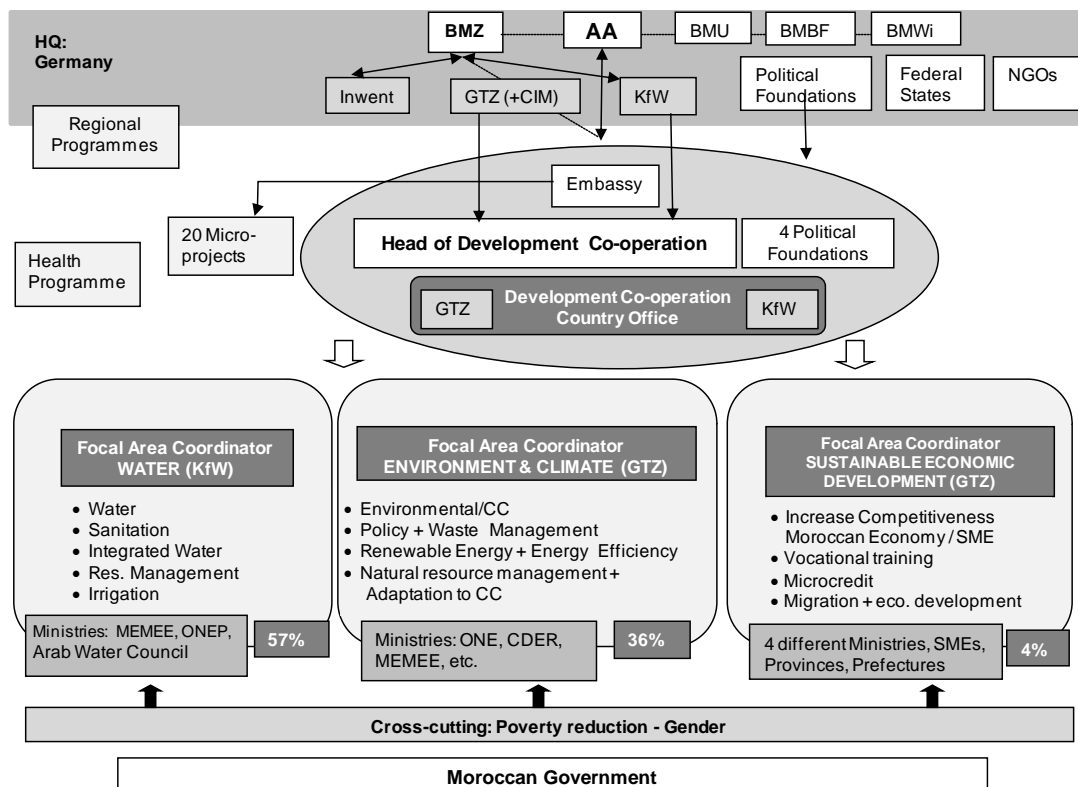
HQ: Germany

BMZ

AA

BMU

BMBF

BMWi

Inwent

GTZ (+CIM)

KfW

Political Foundations

Federal States

NGOs

Regional Programmes

Embassy

20 Microprojects

Head of Development Co-operation

4 Political Foundations

Health Programme

GTZ

Development Co-operation Country Office

KfW

Focal Area Coordinator WATER (KfW)

- Water
- Sanitation
- Integrated Water
- Res. Management
- Irrigation

Ministries: MEMEE, ONEP, Arab Water Council

57%

Focal Area Coordinator ENVIRONMENT & CLIMATE (GTZ)

- Environmental/CC
- Policy + Waste Management
- Renewable Energy + Energy Efficiency
- Natural resource management + Adaptation to CC

Ministries: ONE, CDER, MEMEE, etc.

36%

Focal Area Coordinator SUSTAINABLE ECONOMIC DEVELOPMENT (GTZ)

- Increase Competitiveness Moroccan Economy / SME
- Vocational training
- Microcredit
- Migration + eco. development

4 different Ministries, SMEs, Provinces, Prefectures

4%

Cross-cutting: Poverty reduction - Gender

Moroccan Government